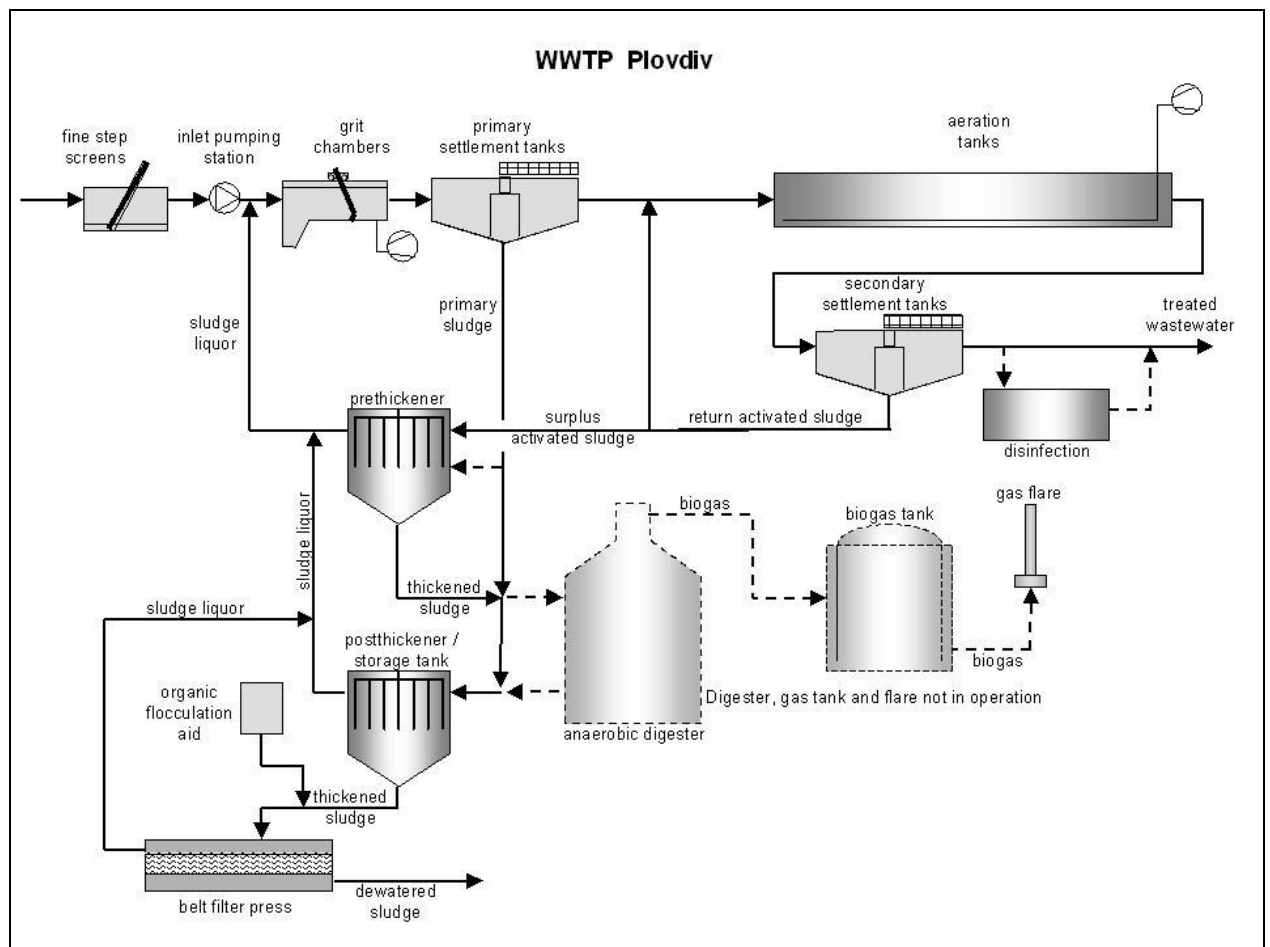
WWTP Plovdiv

fine step screens

inlet pumping station

grit chambers

primary settlement tanks

aeration tanks

secondary settlement tanks

treated wastewater

sludge liquor

primary sludge

prethickener

surplus activated sludge

return activated sludge

disinfection

biogas

biogas tank

gas flare

sludge liquor

thickened sludge

sludge liquor

postthickener / storage tank

biogas

organic flocculation aid

Digester, gas tank and flare not in operation

anaerobic digester

thickened sludge

belt filter press

dewatered sludge